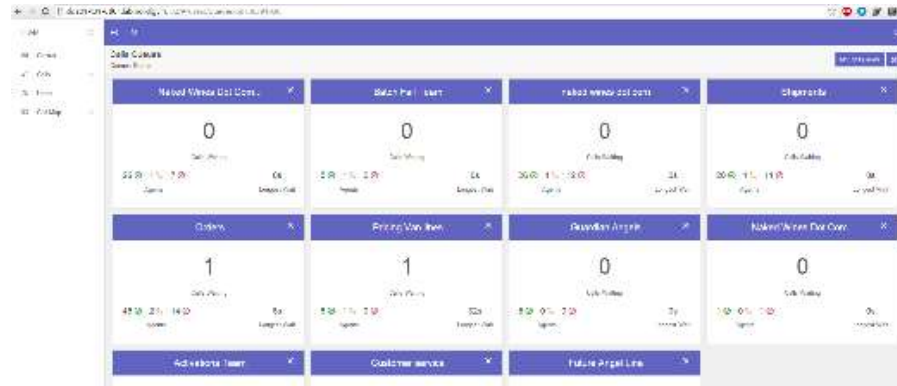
Calls Queues

Naked Wines Dot Com

0

Calls Waiting

Agents

Longest Wait

Batch Fulfilment

0

Calls Waiting

Agents

Longest Wait

Naked wines dot com

0

Calls Waiting

Agents

Longest Wait

Shipments

0

Calls Waiting

Agents

Longest Wait

Orders

1

Calls Waiting

Agents

Longest Wait

Pricing Van lines

1

Calls Waiting

Agents

Longest Wait

Guardian Angels

0

Calls Waiting

Agents

Longest Wait

Naked Wines Dot Com

0

Calls Waiting

Agents

Longest Wait

Activations Team

Customer service

Future Angel Line